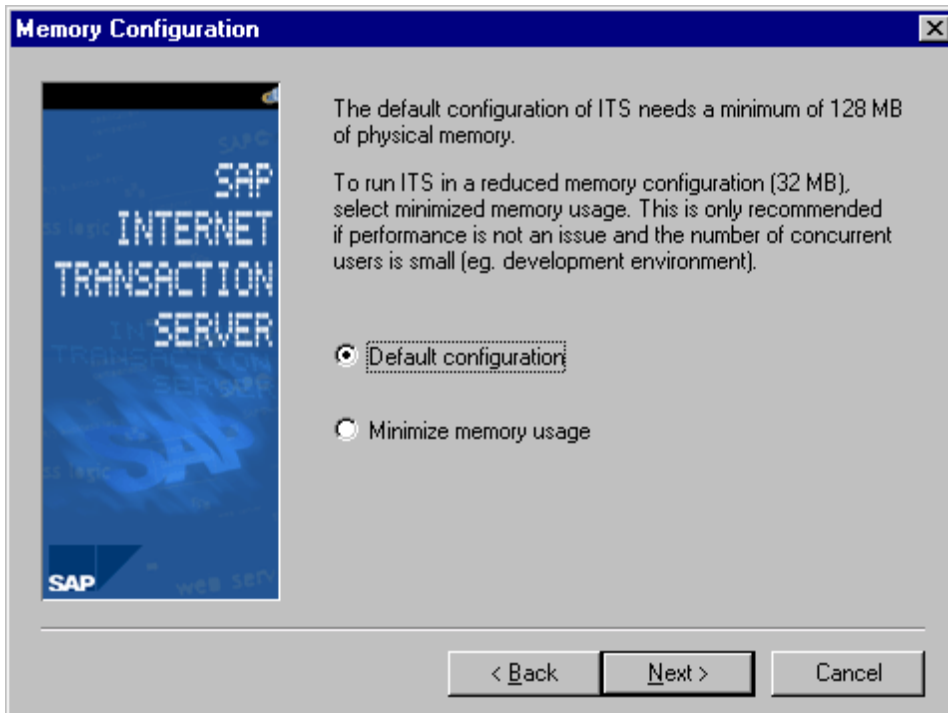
Memory Configuration

SAP
INTERNET
TRANSACTION
SERVER

SAP

The default configuration of ITS needs a minimum of 128 MB of physical memory.

To run ITS in a reduced memory configuration (32 MB), select minimized memory usage. This is only recommended if performance is not an issue and the number of concurrent users is small (eg. development environment).

Default configuration

Minimize memory usage

< Back

Next >

Cancel